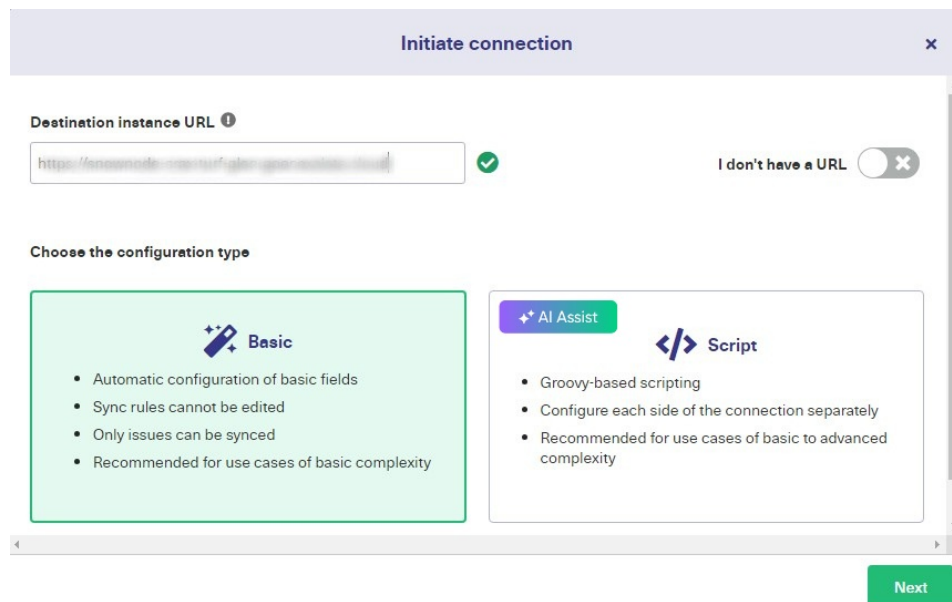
Initiate connection

×

Destination instance URL

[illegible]

I don't have a URL

Choose the configuration type

Basic

- Automatic configuration of basic fields
- Sync rules cannot be edited
- Only issues can be synced
- Recommended for use cases of basic complexity

AI Assist

Script

- Groovy-based scripting
- Configure each side of the connection separately
- Recommended for use cases of basic to advanced complexity

Next